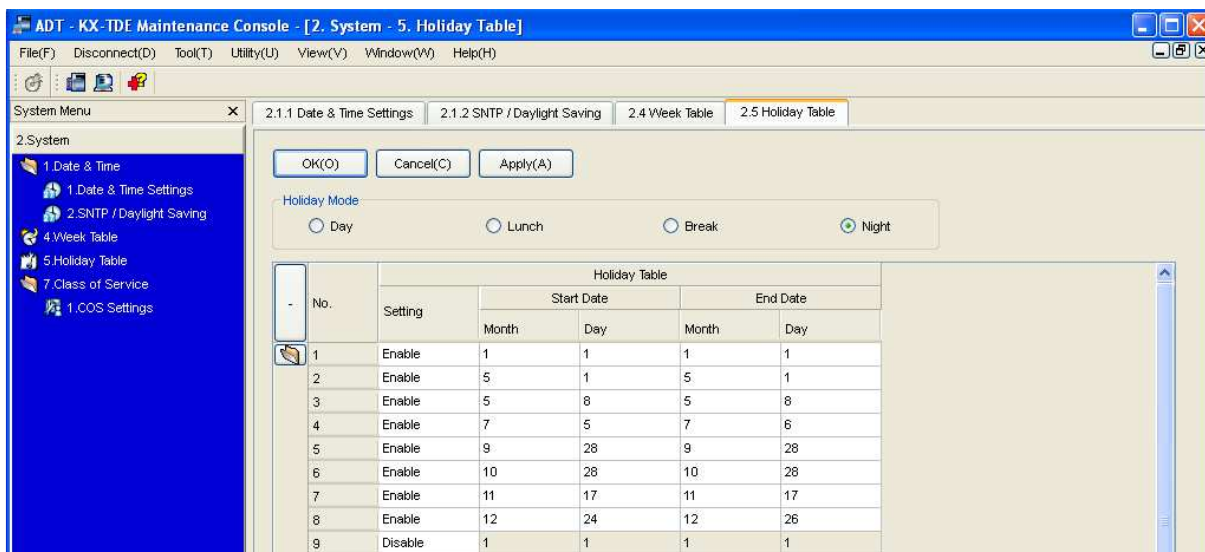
ADT - KX-TDE Maintenance Console - [2. System - 5. Holiday Table]

File(F) Disconnect(D) Tool(T) Utility(U) View(V) Window(W) Help(H)

System Menu ×

2.System
1.Date & Time
1.Date & Time Settings
2.SNTP / Daylight Saving
4.Week Table
5.Holiday Table
7.Class of Service
1.COS Settings

2.1.1 Date & Time Settings | 2.1.2 SNTP / Daylight Saving | 2.4 Week Table | 2.5 Holiday Table

OK(O) Cancel(C) Apply(A)

Holiday Mode
Day Lunch Break Night

| - | No. | Setting | Holiday Table Start Date Month | Start Date Day | End Date Month | End Date Day |
|---|---|---|---|---|---|---|
| | 1 | Enable | 1 | 1 | 1 | 1 |
| | 2 | Enable | 5 | 1 | 5 | 1 |
| | 3 | Enable | 5 | 8 | 5 | 8 |
| | 4 | Enable | 7 | 5 | 7 | 6 |
| | 5 | Enable | 9 | 28 | 9 | 28 |
| | 6 | Enable | 10 | 28 | 10 | 28 |
| | 7 | Enable | 11 | 17 | 11 | 17 |
| | 8 | Enable | 12 | 24 | 12 | 26 |
| | 9 | Disable | 1 | 1 | 1 | 1 |